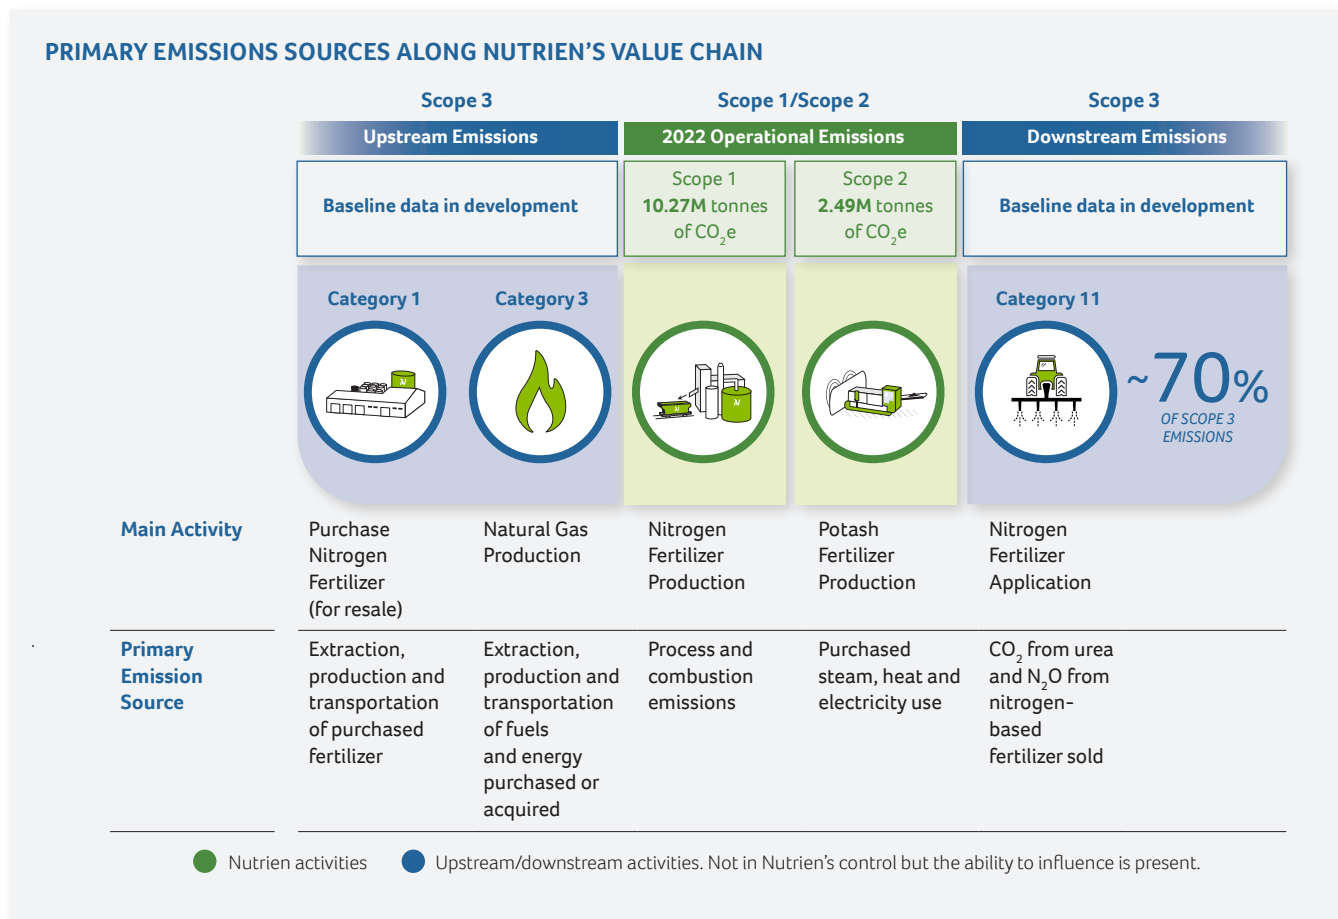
PRIMARY EMISSIONS SOURCES ALONG NUTRIEN'S VALUE CHAIN

| | Scope 3 | | Scope 1/Scope 2 | | Scope 3 |
|---|---|---|---|---|---|
| | Upstream Emissions | | 2022 Operational Emissions | | Downstream Emissions |
| | Baseline data in development | | Scope 1 **10.27M** tonnes of $CO_2$e | Scope 2 **2.49M** tonnes of $CO_2$e | Baseline data in development |
| | Category 1 | Category 3 | | | Category 11 ~70% OF SCOPE 3 EMISSIONS |
| Main Activity | Purchase Nitrogen Fertilizer (for resale) | Natural Gas Production | Nitrogen Fertilizer Production | Potash Fertilizer Production | Nitrogen Fertilizer Application |
| Primary Emission Source | Extraction, production and transportation of purchased fertilizer | Extraction, production and transportation of fuels and energy purchased or acquired | Process and combustion emissions | Purchased steam, heat and electricity use | $CO_2$ from urea and $N_2O$ from nitrogen-based fertilizer sold |

Nutrien activities   Upstream/downstream activities. Not in Nutrien's control but the ability to influence is present.